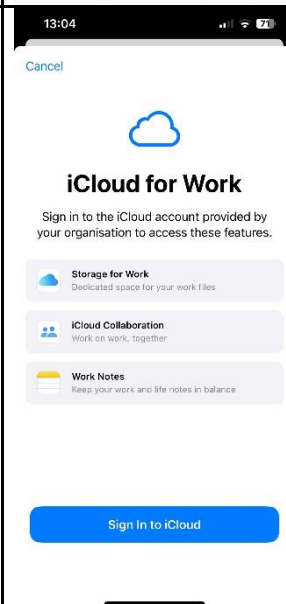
13:04

71

Cancel

iCloud for Work

Sign in to the iCloud account provided by your organisation to access these features.

Storage for Work
Dedicated space for your work files

iCloud Collaboration
Work on work, together

Work Notes
Keep your work and life notes in balance

Sign In to iCloud